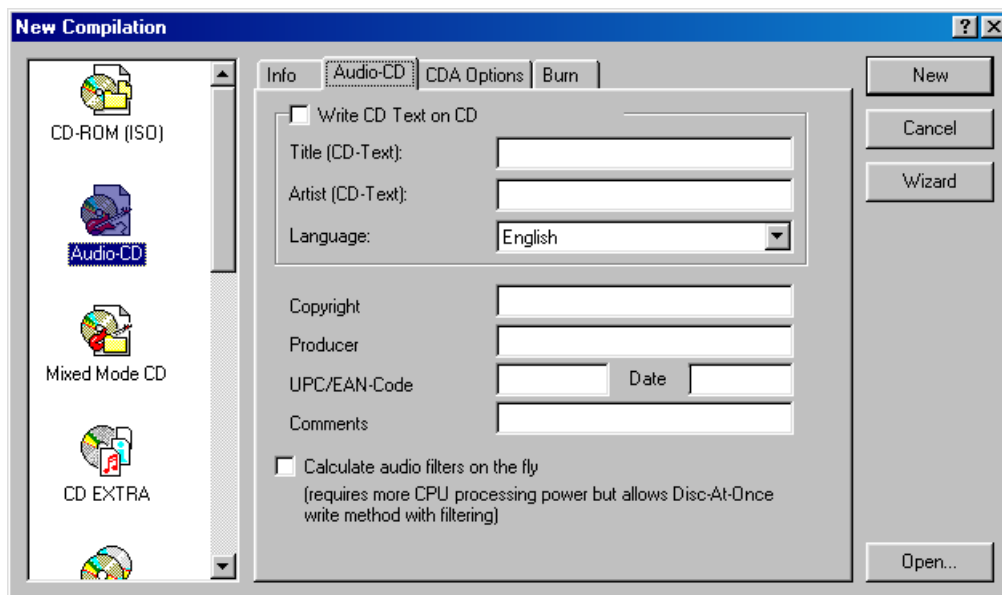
New Compilation

?

CD-ROM (ISO)

Audio-CD

Mixed Mode CD

CD EXTRA

Info | Audio-CD | CDA Options | Burn

Write CD Text on CD

Title (CD-Text):

Artist (CD-Text):

Language: English

Copyright

Producer

UPC/EAN-Code

Date

Comments

Calculate audio filters on the fly
(requires more CPU processing power but allows Disc-At-Once write method with filtering)

New

Cancel

Wizard

Open...